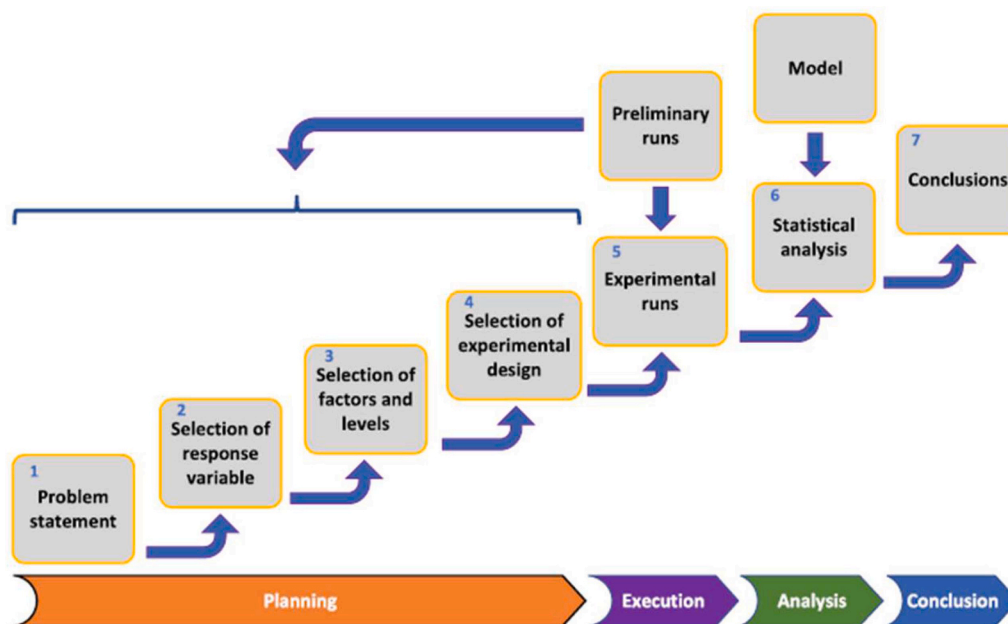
Model

Preliminary runs

7
Conclusions

6
Statistical analysis

5
Experimental runs

4
Selection of experimental design

3
Selection of factors and levels

2
Selection of response variable

1
Problem statement

Planning

Execution

Analysis

Conclusion